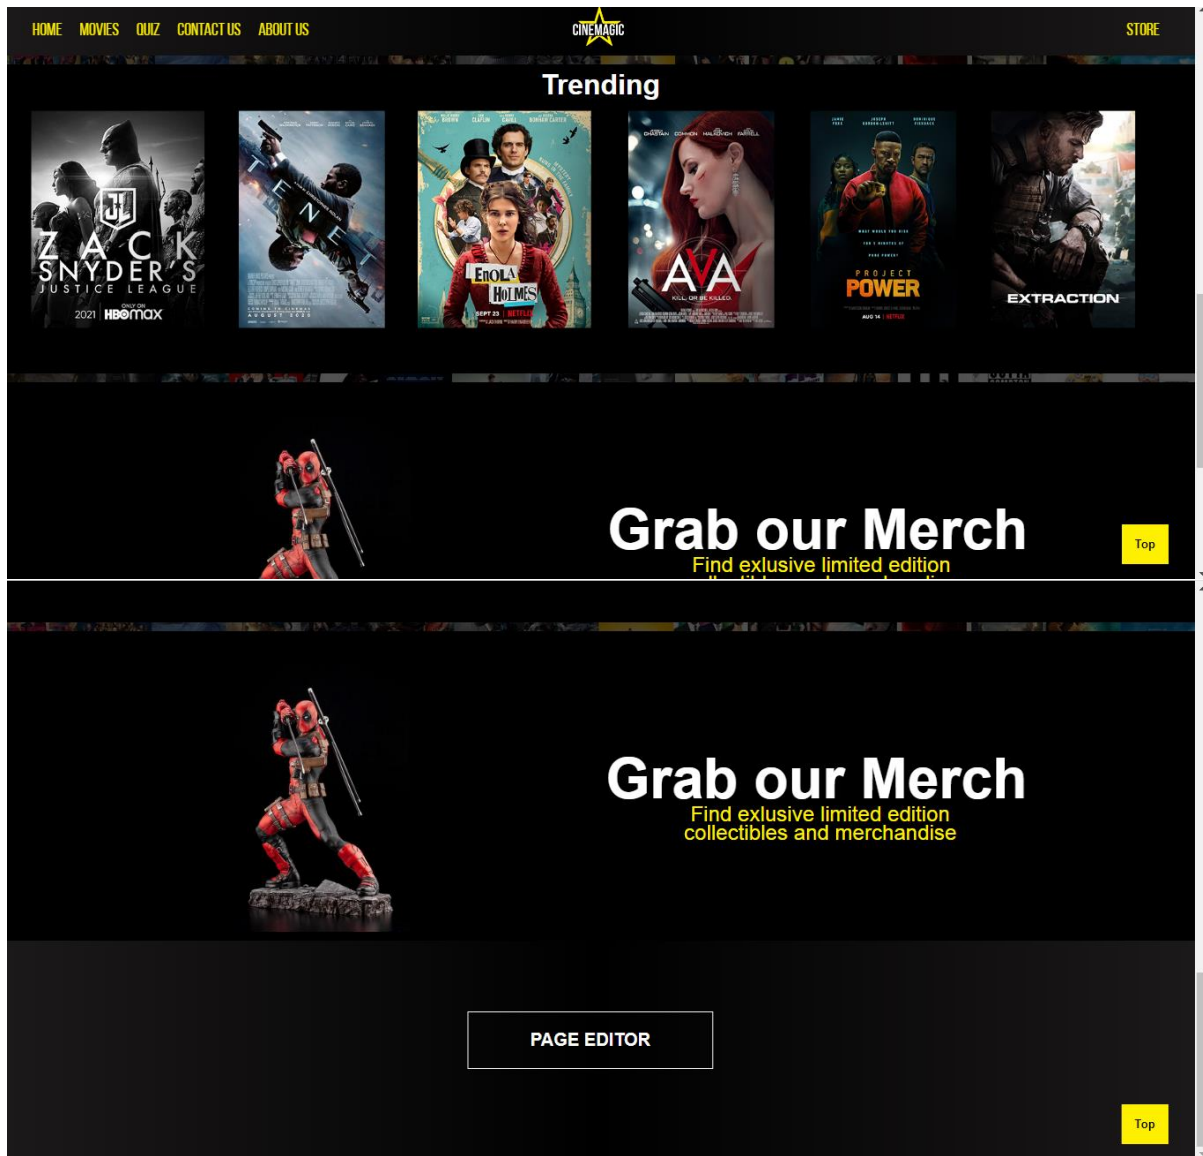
HOME MOVIES QUIZ CONTACT US ABOUT US

CINEMAGIC

STORE

Trending

JL
ZACK SNYDER'S JUSTICE LEAGUE
2021 HBOmax

TENET

ENOLA HOLMES
SEPT 23 | NETFLIX

AVA
KILL OR BE KILLED

PROJECT POWER
AUG 14 | NETFLIX

EXTRACTION

Grab our Merch
Find exlusive limited edition
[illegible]

Top

Grab our Merch
Find exlusive limited edition collectibles and merchandise

PAGE EDITOR

Top